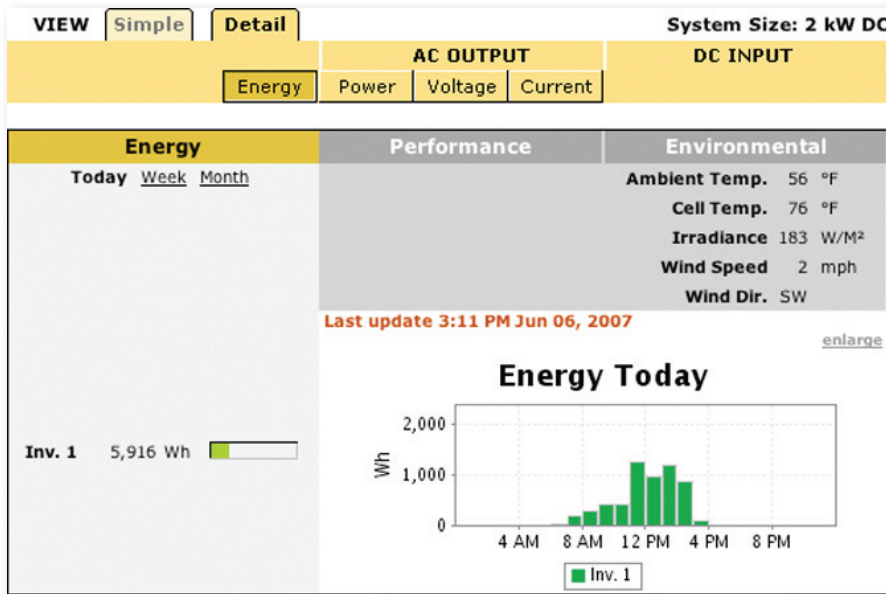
VIEW Simple Detail

System Size: 2 kW DC

AC OUTPUT

DC INPUT

Energy Power Voltage Current

Energy

Performance

Environmental

Today Week Month

Ambient Temp. 56 °F

Cell Temp. 76 °F

Irradiance 183 W/M²

Wind Speed 2 mph

Wind Dir. SW

Last update 3:11 PM Jun 06, 2007

enlarge

Energy Today

2,000

Wh

1,000

0

4 AM 8 AM 12 PM 4 PM 8 PM

Inv. 1

Inv. 1 5,916 Wh